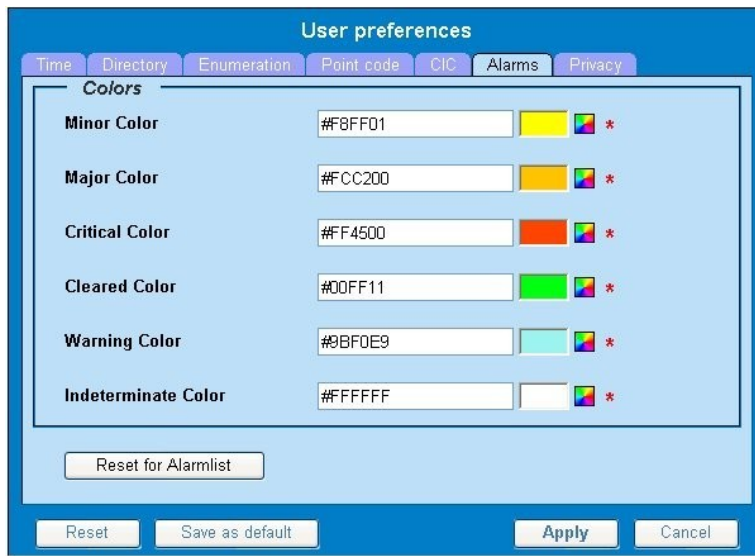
User preferences

Time | Directory | Enumeration | Point code | CIC | Alarms | Privacy

Colors

Minor Color #F8FF01 *

Major Color #FCC200 *

Critical Color #FF4500 *

Cleared Color #00FF11 *

Warning Color #9BF0E9 *

Indeterminate Color #FFFFFF *

Reset for Alarmlist

Reset | Save as default | Apply | Cancel